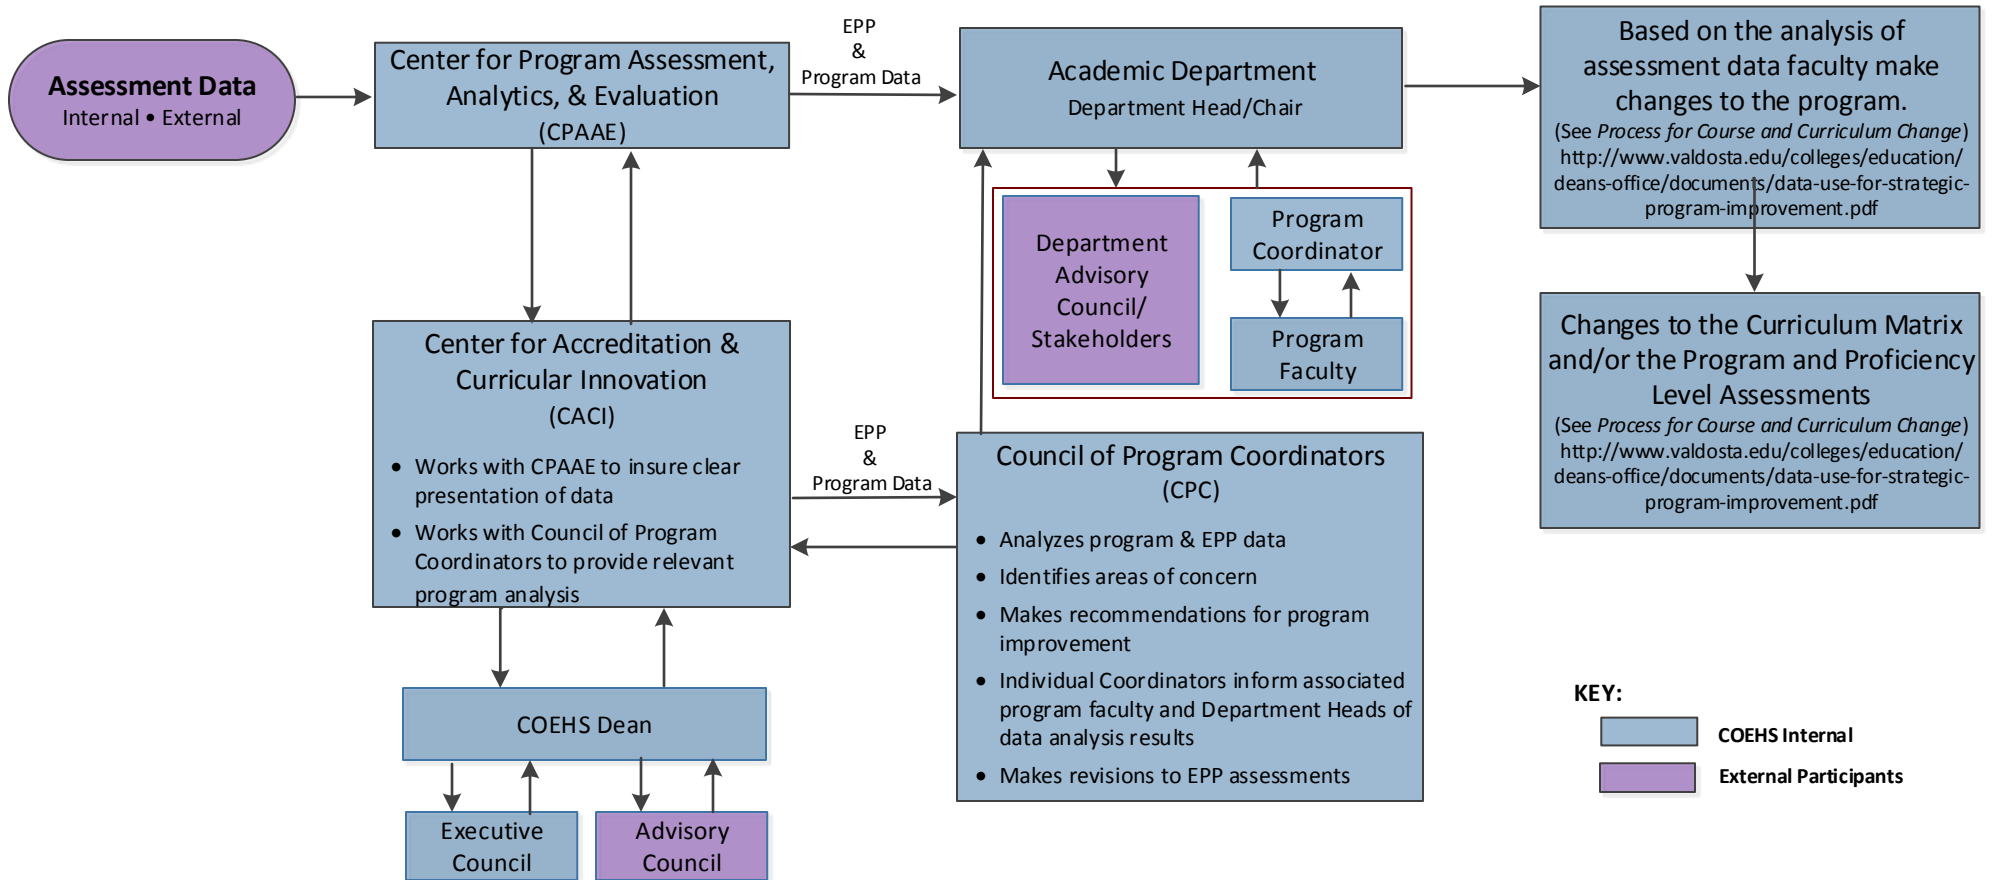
Assessment Data
Internal • External

Center for Program Assessment, Analytics, & Evaluation (CPAAE)

EPP & Program Data

Academic Department
Department Head/Chair

Based on the analysis of assessment data faculty make changes to the program.
(See *Process for Course and Curriculum Change*) http://www.valdosta.edu/colleges/education/deans-office/documents/data-use-for-strategic-program-improvement.pdf

Department Advisory Council/ Stakeholders

Program Coordinator

Program Faculty

Changes to the Curriculum Matrix and/or the Program and Proficiency Level Assessments
(See *Process for Course and Curriculum Change*) http://www.valdosta.edu/colleges/education/deans-office/documents/data-use-for-strategic-program-improvement.pdf

Center for Accreditation & Curricular Innovation (CACI)

- Works with CPAAE to insure clear presentation of data
- Works with Council of Program Coordinators to provide relevant program analysis

EPP & Program Data

Council of Program Coordinators (CPC)

- Analyzes program & EPP data
- Identifies areas of concern
- Makes recommendations for program improvement
- Individual Coordinators inform associated program faculty and Department Heads of data analysis results
- Makes revisions to EPP assessments

COEHS Dean

Executive Council

Advisory Council

KEY:
COEHS Internal
External Participants